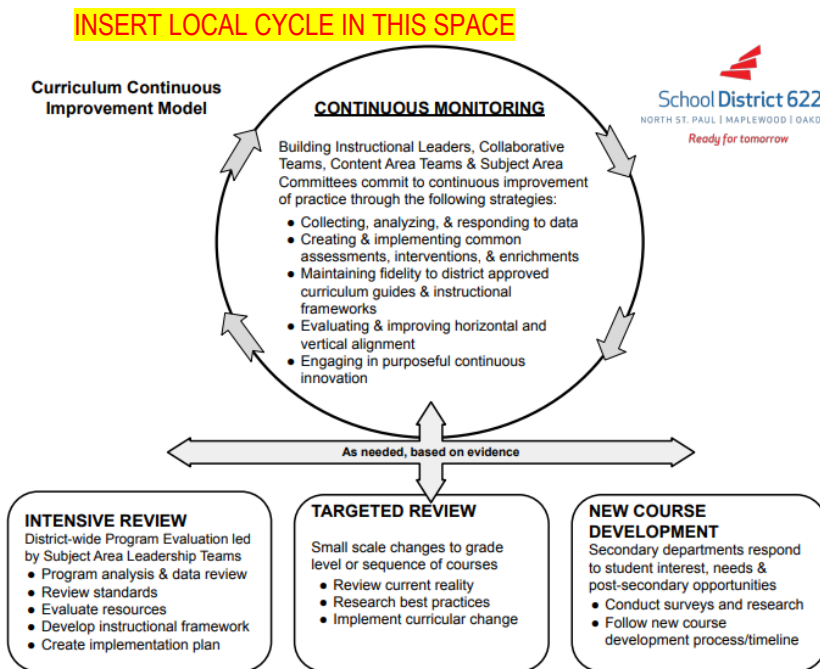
INSERT LOCAL CYCLE IN THIS SPACE

Curriculum Continuous Improvement Model

School District 622
NORTH ST. PAUL | MAPLEWOOD | OAKD
Ready for tomorrow

CONTINUOUS MONITORING

Building Instructional Leaders, Collaborative Teams, Content Area Teams & Subject Area Committees commit to continuous improvement of practice through the following strategies:
- Collecting, analyzing, & responding to data
- Creating & implementing common assessments, interventions, & enrichments
- Maintaining fidelity to district approved curriculum guides & instructional frameworks
- Evaluating & improving horizontal and vertical alignment
- Engaging in purposeful continuous innovation

As needed, based on evidence

INTENSIVE REVIEW
District-wide Program Evaluation led by Subject Area Leadership Teams
- Program analysis & data review
- Review standards
- Evaluate resources
- Develop instructional framework
- Create implementation plan

TARGETED REVIEW
Small scale changes to grade level or sequence of courses
- Review current reality
- Research best practices
- Implement curricular change

NEW COURSE DEVELOPMENT
Secondary departments respond to student interest, needs & post-secondary opportunities
- Conduct surveys and research
- Follow new course development process/timeline